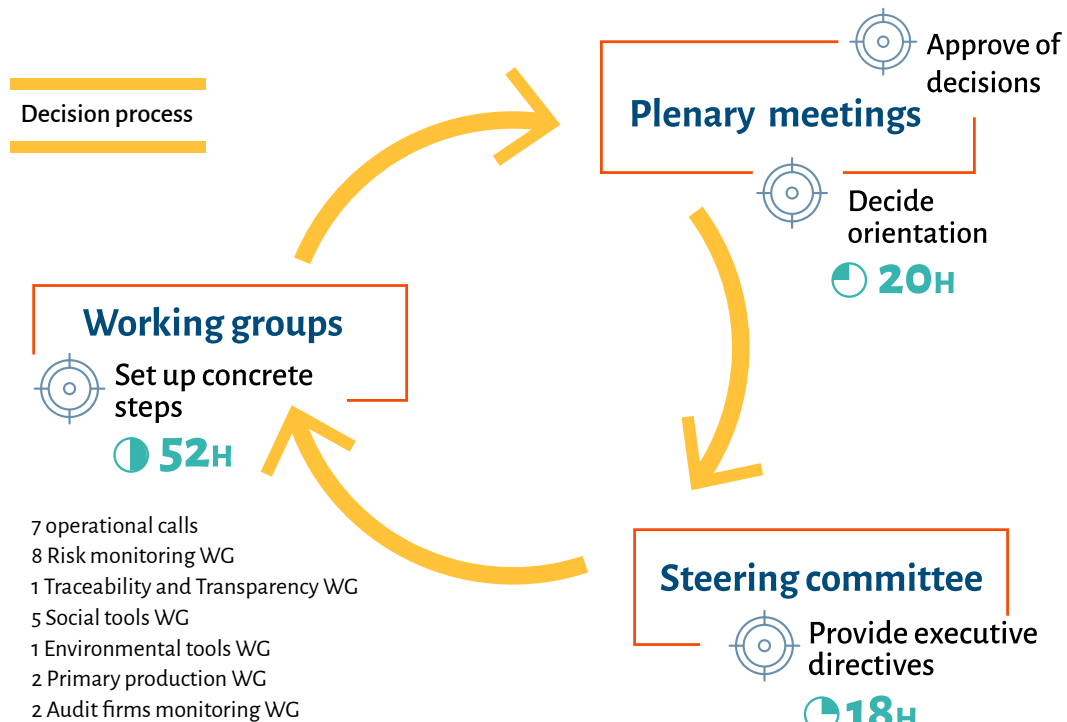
Decision process

Approve of decisions

Plenary meetings

Decide orientation

20H

Working groups

Set up concrete steps

52H

7 operational calls
8 Risk monitoring WG
1 Traceability and Transparency WG
5 Social tools WG
1 Environmental tools WG
2 Primary production WG
2 Audit firms monitoring WG

Steering committee

Provide executive directives

18H